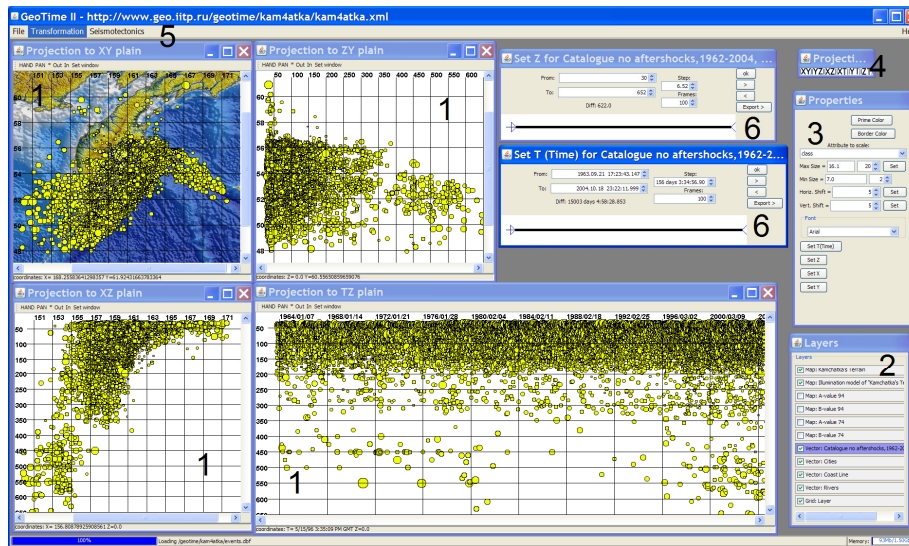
GeoTime II - http://www.geo.iitp.ru/geotime/kam4atka/kam4atka.xml

File Transformation Seismotectonics 5

He

Projection to XY plain

HAND PAN * Out In Set window

151 153 155 157 159 161 163 165 167 169 171

1

60

58

56

54

52

50

48

coordinates: X= 168.25583641298357 Y=61.92431663783364

Projection to ZY plain

HAND PAN * Out In Set window

50 100 150 200 250 300 350 400 450 500 550 600

1

60

58

56

54

52

50

48

coordinates: Z= 0.0 Y=60.35630895659076

Set Z for Catalogue no aftershocks,1962-2004, ...

From: 30

To: 652

Diff: 622.0

Step: 6.52

Frames: 100

ok

>

<

Export >

6

Set T (Time) for Catalogue no aftershocks,1962-2...

From: 1963.09.21 17:23:43.147

To: 2004.10.18 23:22:11.999

Diff: 15003 days 4:58:28.853

Step: 156 days 3:34:56.90

Frames: 100

ok

>

<

Export >

6

Projecti... 4

XY YZ XZ XT YT ZT

Properties

3

Prime Color

Border Color

Attribute to scale:

class

Max Size = 16.1 20 Set

Min Size = 7.0 2

Horz. Shift = 5 Set

Vert. Shift = 5 Set

Font

Arial

Set T(Time)

Set Z

Set X

Set Y

Projection to XZ plain

HAND PAN * Out In Set window

151 153 155 157 159 161 163 165 167 169 171

50

100

150

200

250

300

350

400

450

500

550

600

650

1

coordinates: X= 156.80878923908961 Z=0.0

Projection to TZ plain

HAND PAN * Out In Set window

1964/01/07 1968/01/14 1972/01/21 1976/01/28 1980/02/04 1984/02/11 1988/02/18 1992/02/25 1996/03/02 2000/03/09 20

50

100

150

200

250

300

350

400

450

500

550

600

1

coordinates: T= 5/15/96 3:35:09 PM GMT Z=0.0

Layers

Layers 2

Map: Kamchatka's Terrain

Map: Illumination model of "Kamchatka's Te

Map: A-value 94

Map: B-value 94

Map: A-value 74

Map: B-value 74

Vector: Catalogue no aftershocks,1962-20

Vector: Cities

Vector: Coast Line

Vector: Rivers

Grid: Layer

100%

Loading ./geotime/kam4atka/events.dbf

Memory: 93Mb/1.93Gb